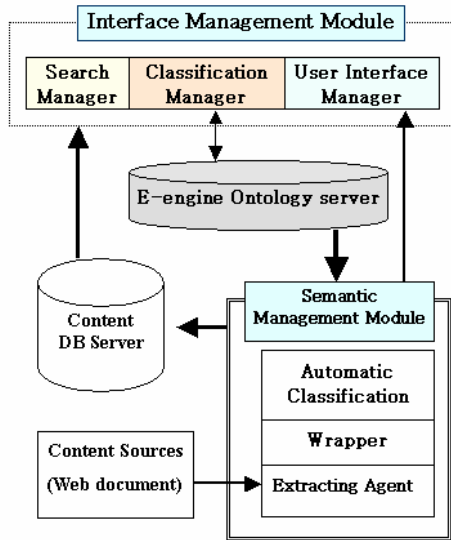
Interface Management Module

Search Manager

Classification Manager

User Interface Manager

E-engine Ontology server

Content DB Server

Semantic Management Module

Automatic Classification

Wrapper

Extracting Agent

Content Sources (Web document)